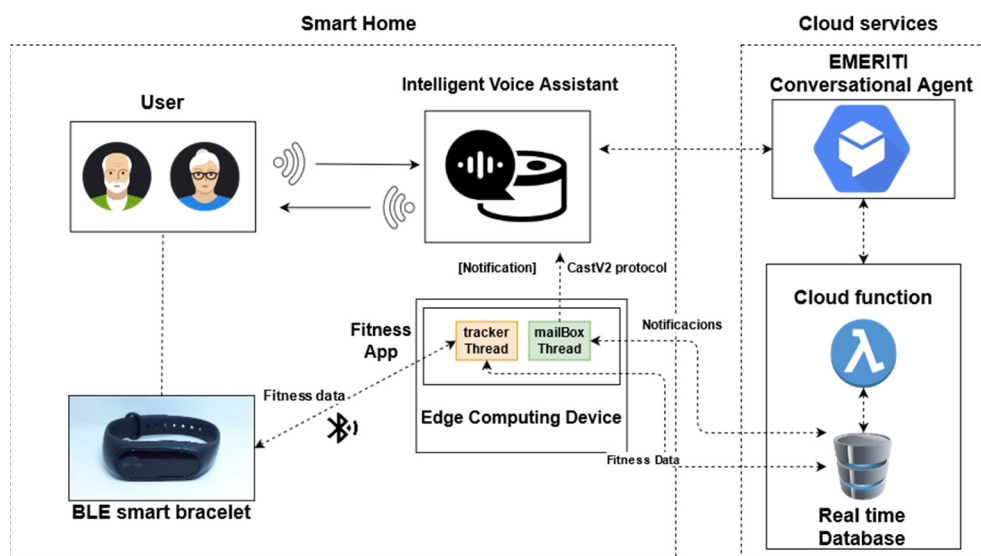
Smart Home

Cloud services

User

Intelligent Voice Assistant

EMERITI Conversational Agent

[Notification]

CastV2 protocol

Cloud function

Fitness App

tracker Thread

mailBox Thread

Notificacions

Fitness data

Edge Computing Device

Fitness Data

BLE smart bracelet

Real time Database